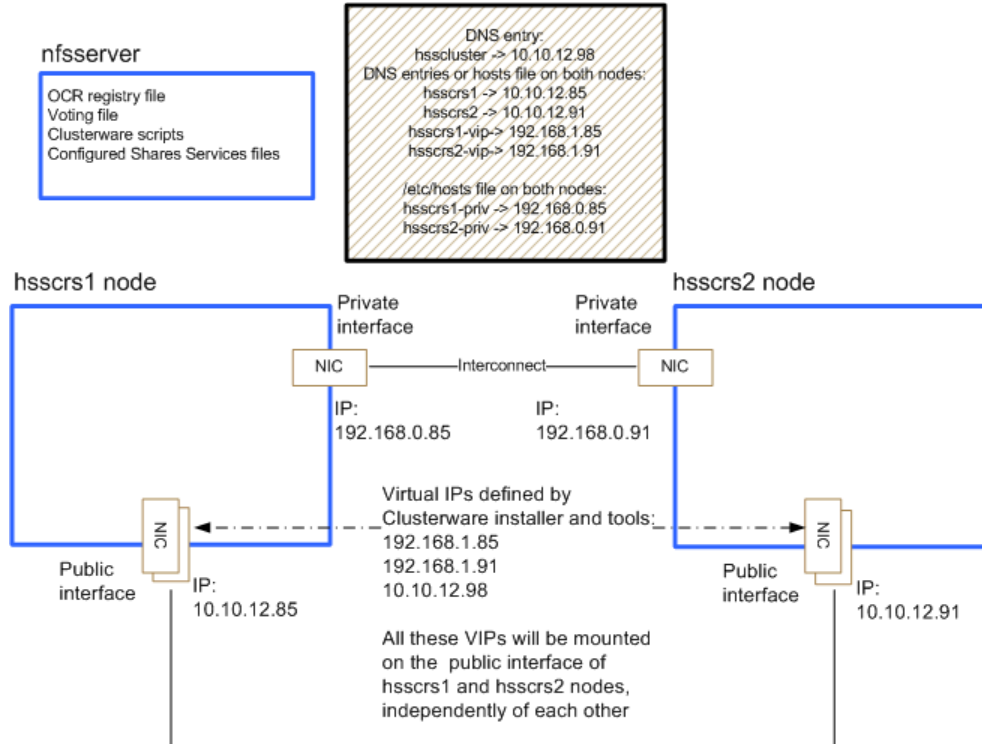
nfsserver

OCR registry file
Voting file
Clusterware scripts
Configured Shares Services files

DNS entry:
hsscluster -> 10.10.12.98
DNS entries or hosts file on both nodes:
hsscrs1 -> 10.10.12.85
hsscrs2 -> 10.10.12.91
hsscrs1-vip-> 192.168.1.85
hsscrs2-vip-> 192.168.1.91

/etc/hosts file on both nodes:
hsscrs1-priv -> 192.168.0.85
hsscrs2-priv -> 192.168.0.91

hsscrs1 node

Private interface

NIC

Interconnect

Private interface

NIC

hsscrs2 node

IP: 192.168.0.85

IP: 192.168.0.91

Virtual IPs defined by Clusterware installer and tools:
192.168.1.85
192.168.1.91
10.10.12.98

All these VIPs will be mounted on the public interface of hsscrs1 and hsscrs2 nodes, independently of each other

NIC

Public interface

IP: 10.10.12.85

NIC

Public interface

IP: 10.10.12.91